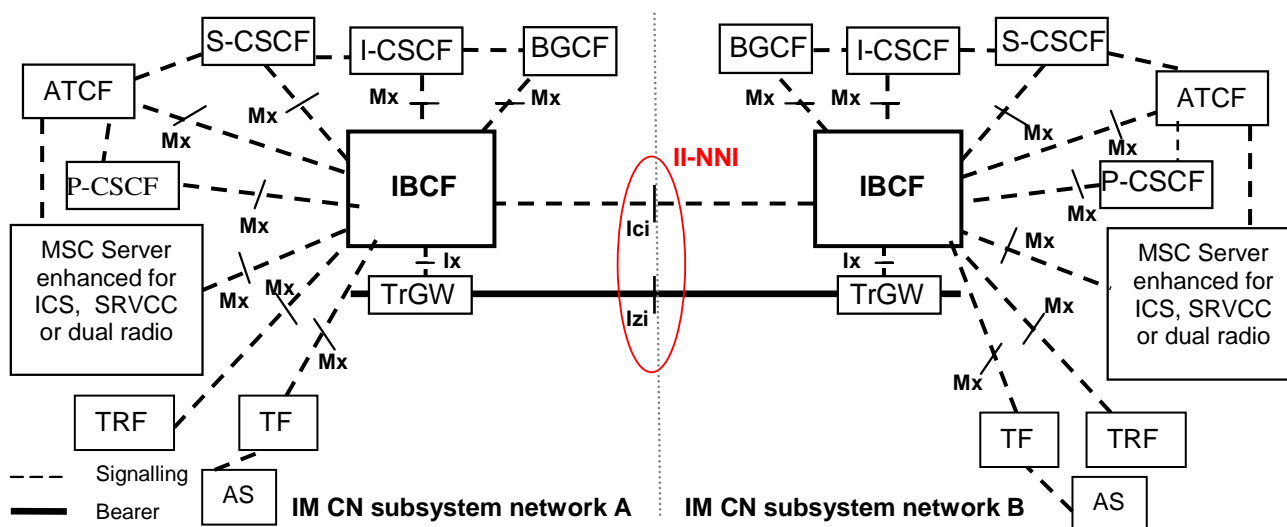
S-CSCF
I-CSCF
BGCF
ATCF
Mx
Mx
Mx
Mx
P-CSCF
Mx
IBCF
MSC Server enhanced for ICS, SRVCC or dual radio
Mx
Mx
Mx
Ix
TrGW
TRF
TF
AS
Signalling
Bearer
IM CN subsystem network A

II-NNI
Ici
Izi

BGCF
I-CSCF
S-CSCF
Mx
Mx
ATCF
Mx
Mx
P-CSCF
Mx
IBCF
Mx
MSC Server enhanced for ICS, SRVCC or dual radio
Ix
TrGW
Mx
Mx
TF
TRF
AS
IM CN subsystem network B